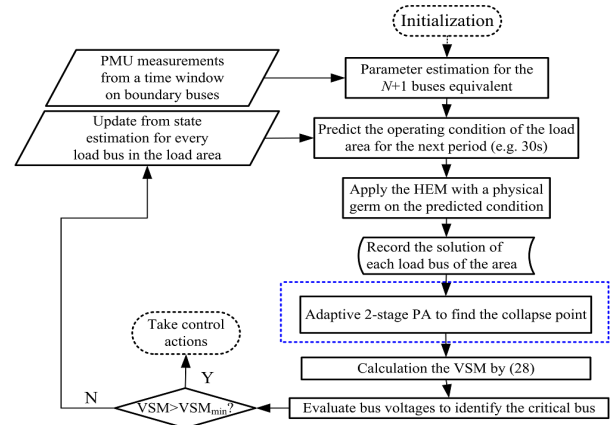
Initialization

PMU measurements from a time window on boundary buses

Parameter estimation for the $N$+1 buses equivalent

Update from state estimation for every load bus in the load area

Predict the operating condition of the load area for the next period (e.g. 30s)

Apply the HEM with a physical germ on the predicted condition

Record the solution of each load bus of the area

Adaptive 2-stage PA to find the collapse point

Take control actions

Y

Calculation the VSM by (28)

N

VSM>VSM$_{min}$?

Evaluate bus voltages to identify the critical bus